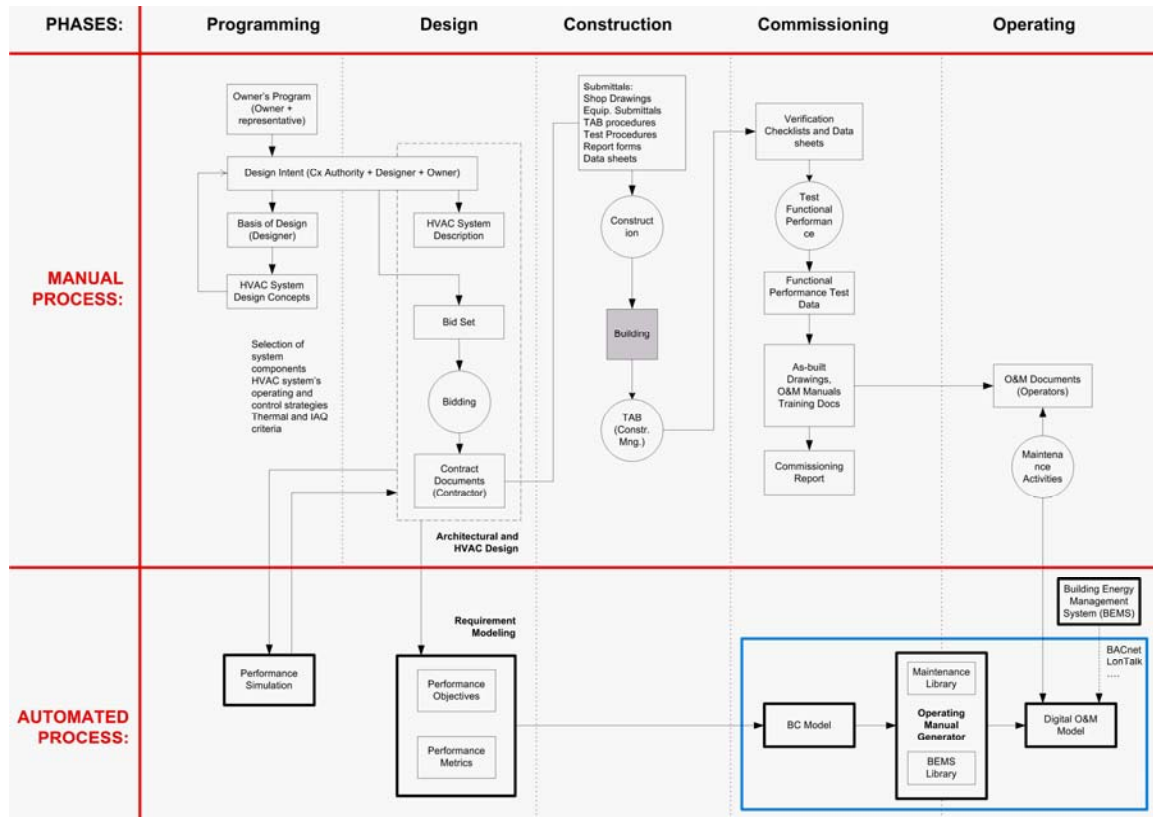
PHASES: Programming Design Construction Commissioning Operating

MANUAL PROCESS:

Owner's Program (Owner + representative)

Design Intent (Cx Authority + Designer + Owner)

Basis of Design (Designer)

HVAC System Design Concepts

Selection of system components HVAC system's operating and control strategies Thermal and IAQ criteria

HVAC System Description

Bid Set

Bidding

Contract Documents (Contractor)

Architectural and HVAC Design

Submittals: Shop Drawings Equip. Submittals TAB procedures Test Procedures Report forms Data sheets

Construction

Building

TAB (Constr. Mng.)

Verification Checklists and Data sheets

Test Functional Performance

Functional Performance Test Data

As-built Drawings, O&M Manuals Training Docs

Commissioning Report

O&M Documents (Operators)

Maintenance Activities

AUTOMATED PROCESS:

Performance Simulation

Requirement Modeling

Performance Objectives

Performance Metrics

BC Model

Maintenance Library

Operating Manual Generator

BEMS Library

Building Energy Management System (BEMS)

BACnet LonTalk ....

Digital O&M Model